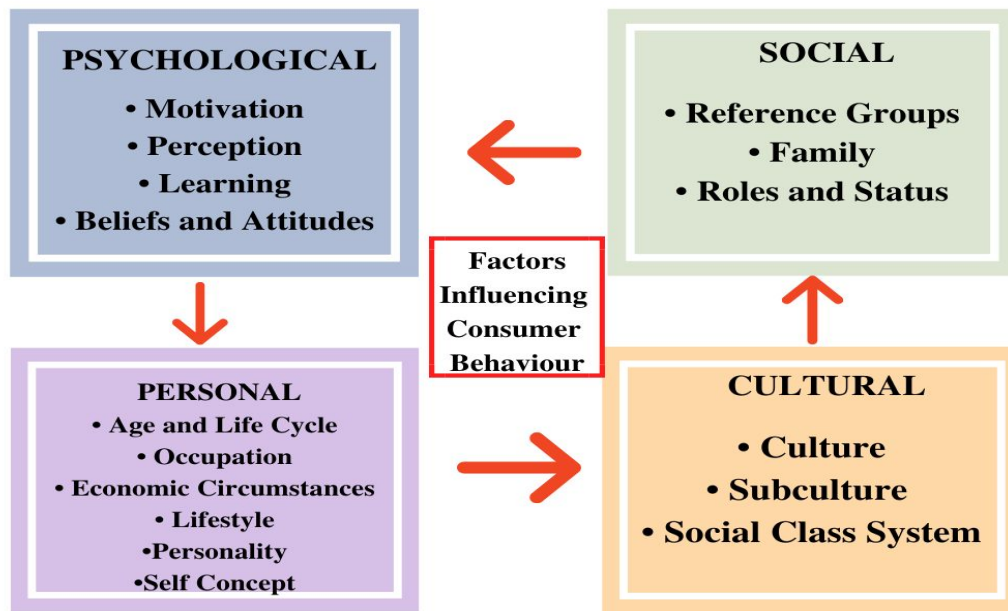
PSYCHOLOGICAL
• Motivation
• Perception
• Learning
• Beliefs and Attitudes

SOCIAL
• Reference Groups
• Family
• Roles and Status

Factors Influencing Consumer Behaviour

PERSONAL
• Age and Life Cycle
• Occupation
• Economic Circumstances
• Lifestyle
•Personality
•Self Concept

CULTURAL
• Culture
• Subculture
• Social Class System